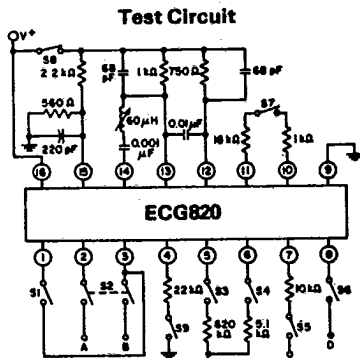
Test Circuit

V+

S8

2.2 kΩ

560 Ω

220 pF

68 pF

1 kΩ

750 Ω

68 pF

60 µH

0.001 µF

0.01 µF

S7

10 kΩ

1 kΩ

16

15

14

13

12

11

10

9

ECG820

1

2

3

4

5

6

7

8

S1

S2

A

B

22 kΩ

S3

S4

10 kΩ

S6

S9

620 Ω

5.1 kΩ

S5

C

D